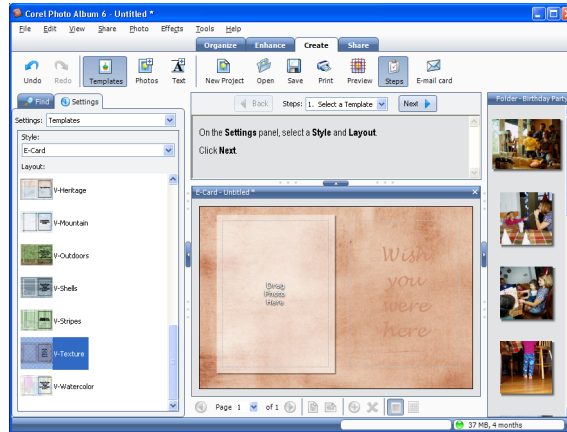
Corel Photo Album 6 - Untitled *

File Edit View Share Photo Effects Tools Help

Organize Enhance Create Share

Undo Redo Templates Photos Text New Project Open Save Print Preview Steps E-mail card

Find Settings

Settings: Templates

Style:
E-Card

Layout:

V-Heritage
V-Mountain
V-Outdoors
V-Shells
V-Stripes
V-Texture
V-Watercolor

Back Steps: 1. Select a Template Next

On the Settings panel, select a Style and Layout.

Click Next.

E-Card - Untitled *

Drop Photo Here

Wish you were here

Page 1 of 1

Folder - Birthday Party

37 MB, 4 months